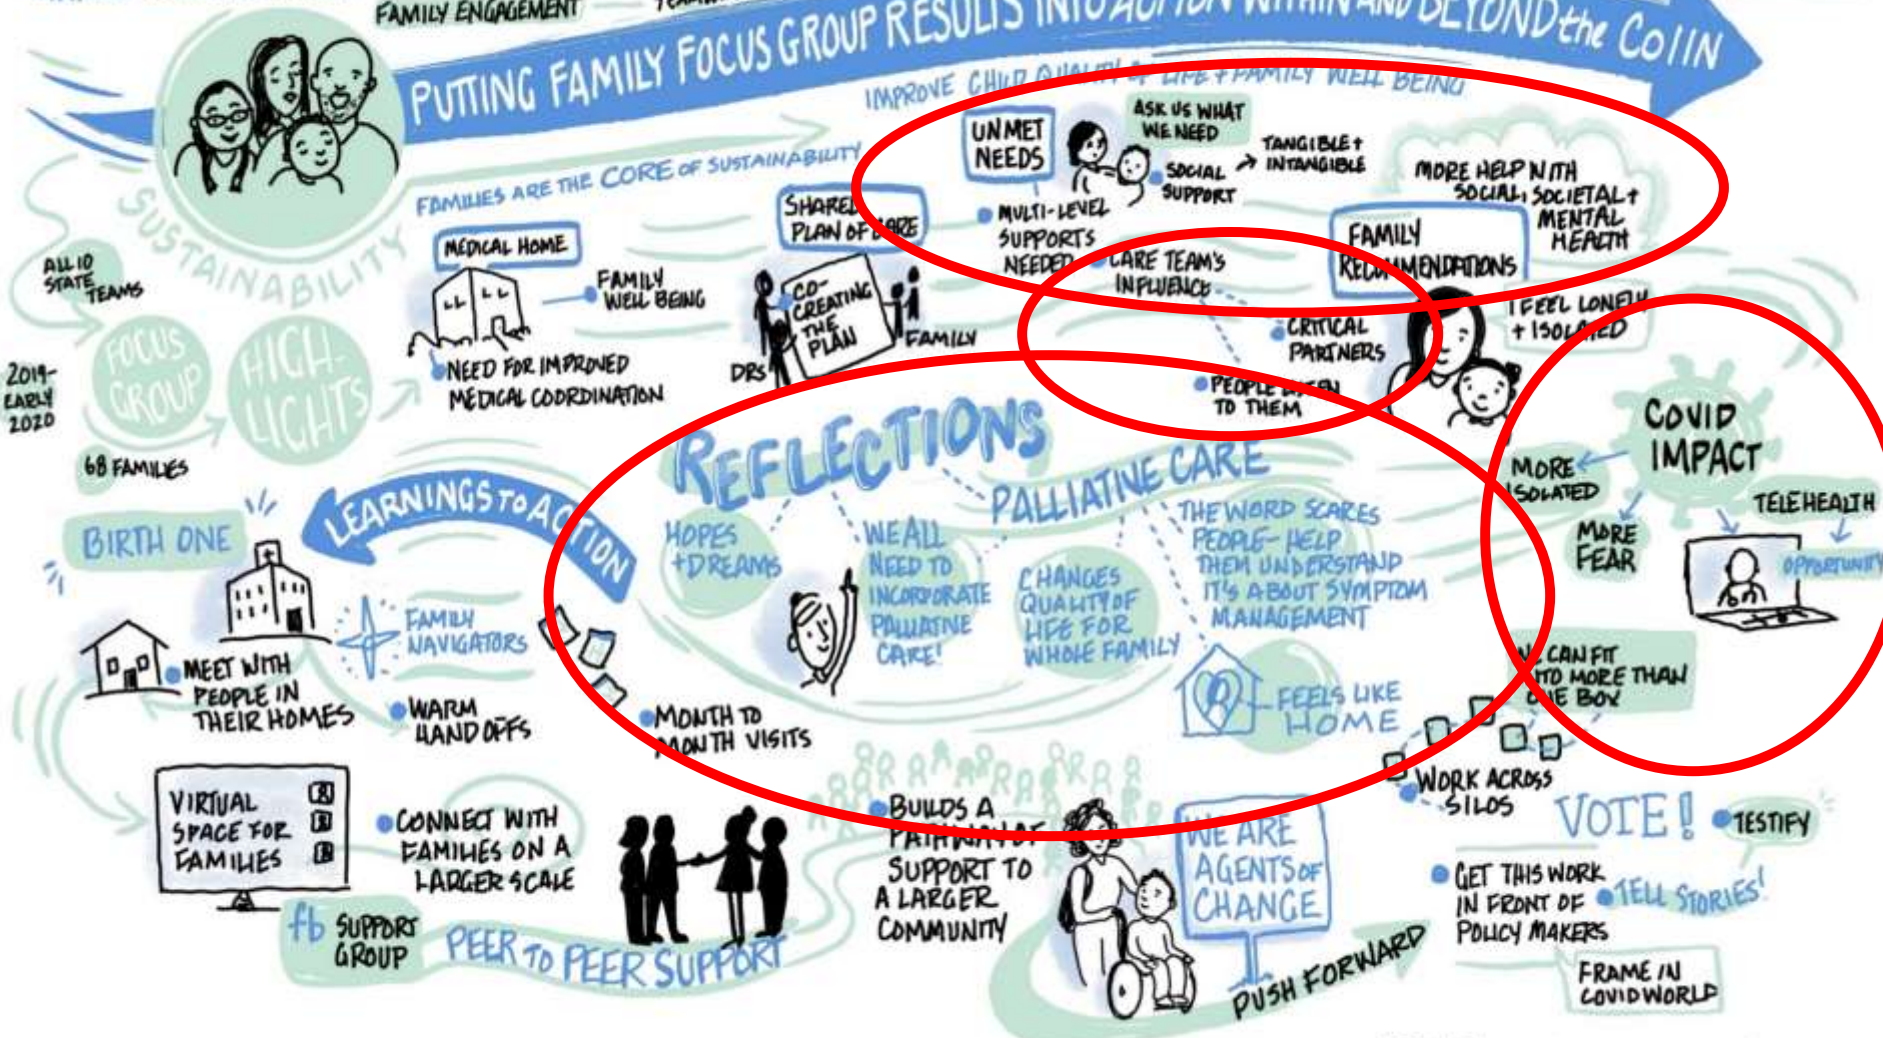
FAMILY ENGAGEMENT

PUTTING FAMILY FOCUS GROUP RESULTS INTO ACTION WITHIN AND BEYOND the CoIIN

IMPROVE CHILD QUALITY OF LIFE + FAMILY WELL BEING

SUSTAINABILITY

FAMILIES ARE THE CORE OF SUSTAINABILITY

ALL 10 STATE TEAMS

FOCUS GROUP HIGHLIGHTS

2019-EARLY 2020

68 FAMILIES

MEDICAL HOME

FAMILY WELL BEING

NEED FOR IMPROVED MEDICAL COORDINATION

SHARED PLAN OF CARE

CO-CREATING THE PLAN

DRS

FAMILY

UNMET NEEDS

ASK US WHAT WE NEED

SOCIAL SUPPORT

TANGIBLE + INTANGIBLE

MULTI-LEVEL SUPPORTS NEEDED

CARE TEAM'S INFLUENCE

MORE HELP WITH SOCIAL, SOCIETAL + MENTAL HEALTH

FAMILY RECOMMENDATIONS

CRITICAL PARTNERS

PEOPLE LISTEN TO THEM

I FEEL LONELY + ISOLATED

COVID IMPACT

MORE ISOLATED

MORE FEAR

TELEHEALTH

OPPORTUNITY

REFLECTIONS

PALLIATIVE CARE

HOPES + DREAMS

WE ALL NEED TO INCORPORATE PALLIATIVE CARE!

CHANGES QUALITY OF LIFE FOR WHOLE FAMILY

THE WORD SCARES PEOPLE - HELP THEM UNDERSTAND IT'S ABOUT SYMPTOM MANAGEMENT

FEELS LIKE HOME

WE CAN FIT INTO MORE THAN ONE BOX

LEARNINGS TO ACTION

BIRTH ONE

FAMILY NAVIGATORS

MEET WITH PEOPLE IN THEIR HOMES

WARM HAND OFFS

MONTH TO MONTH VISITS

WORK ACROSS SILOS

VIRTUAL SPACE FOR FAMILIES

CONNECT WITH FAMILIES ON A LARGER SCALE

fb SUPPORT GROUP

PEER TO PEER SUPPORT

BUILDS A PATHWAY OF SUPPORT TO A LARGER COMMUNITY

WE ARE AGENTS OF CHANGE

PUSH FORWARD

VOTE!

TESTIFY

GET THIS WORK IN FRONT OF POLICY MAKERS

TELL STORIES!

FRAME IN COVID WORLD